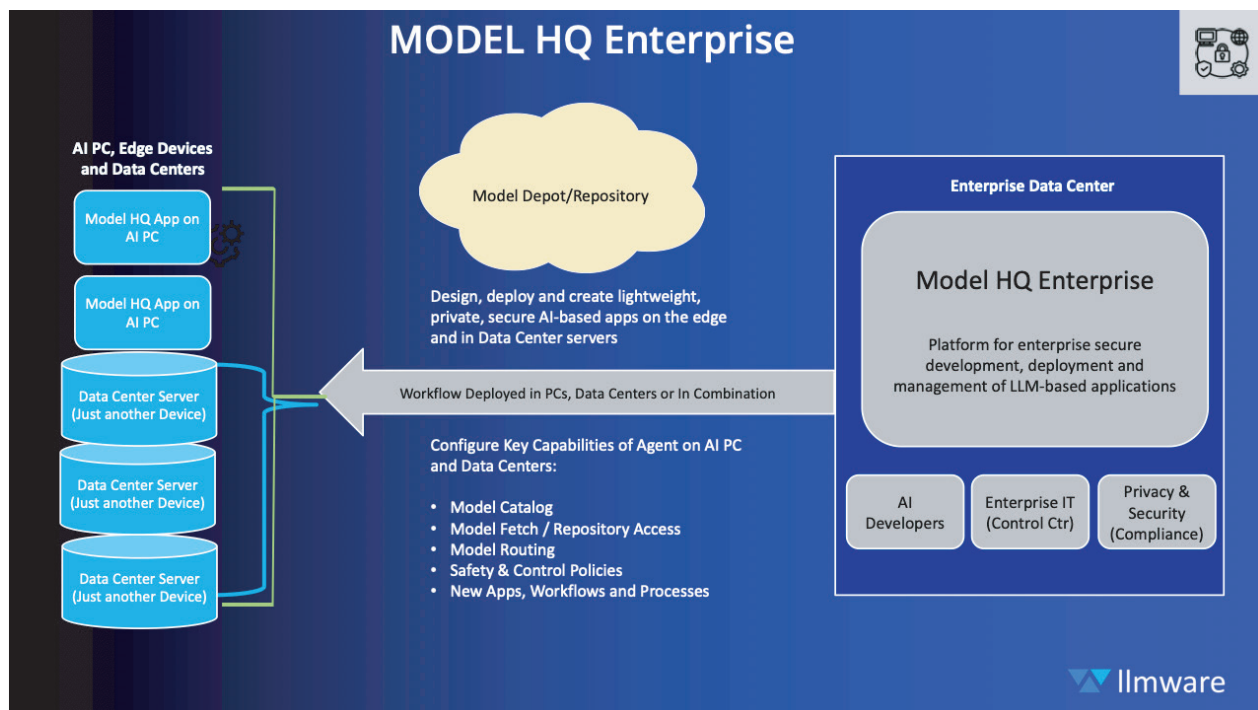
MODEL HQ Enterprise

AI PC, Edge Devices and Data Centers

Model HQ App on AI PC

Model HQ App on AI PC

Data Center Server (Just another Device)

Data Center Server (Just another Device)

Data Center Server (Just another Device)

Model Depot/Repository

Design, deploy and create lightweight, private, secure AI-based apps on the edge and in Data Center servers

Workflow Deployed in PCs, Data Centers or In Combination

Configure Key Capabilities of Agent on AI PC and Data Centers:

• Model Catalog
• Model Fetch / Repository Access
• Model Routing
• Safety & Control Policies
• New Apps, Workflows and Processes

Enterprise Data Center

Model HQ Enterprise

Platform for enterprise secure development, deployment and management of LLM-based applications

AI Developers

Enterprise IT (Control Ctr)

Privacy & Security (Compliance)

llmware